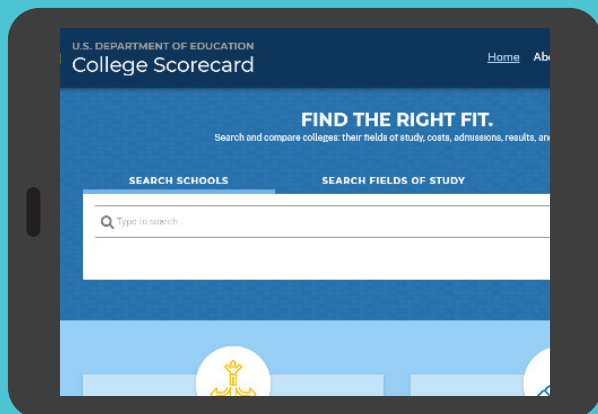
U.S. DEPARTMENT OF EDUCATION
College Scorecard

Home Abo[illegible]

FIND THE RIGHT FIT.

Search and compare colleges: their fields of study, costs, admissions, results, an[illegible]

SEARCH SCHOOLS

SEARCH FIELDS OF STUDY

Type to search